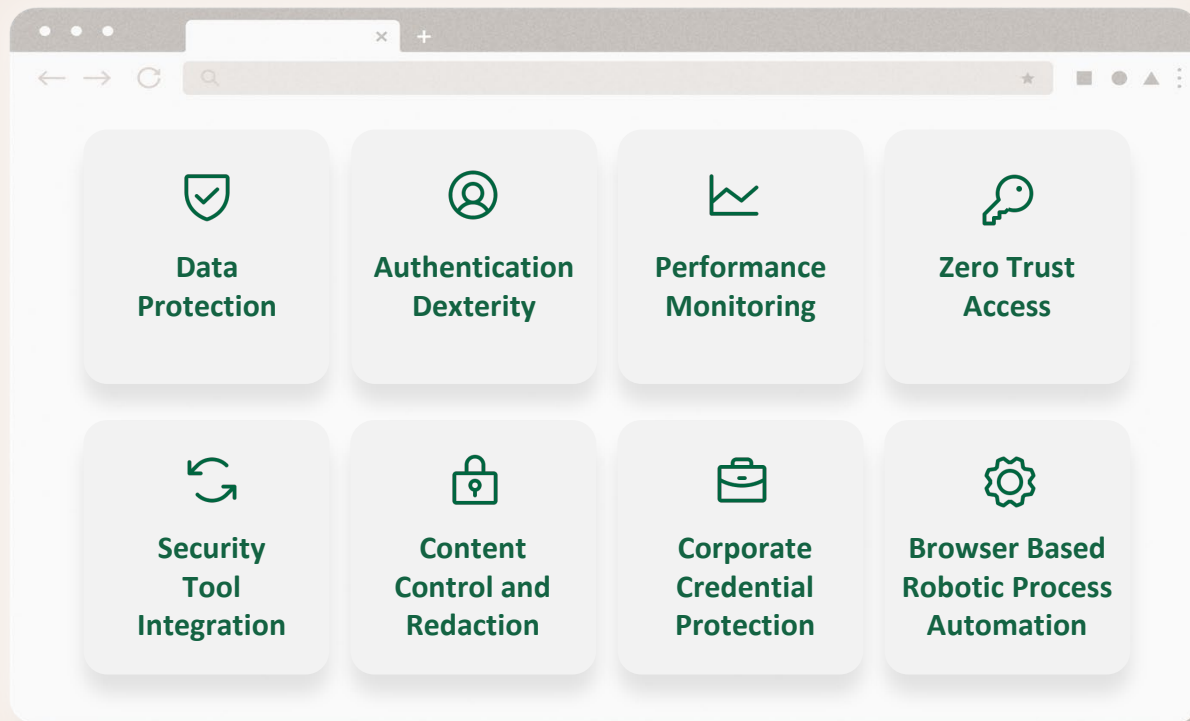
Data Protection

Authentication Dexterity

Performance Monitoring

Zero Trust Access

Security Tool Integration

Content Control and Redaction

Corporate Credential Protection

Browser Based Robotic Process Automation